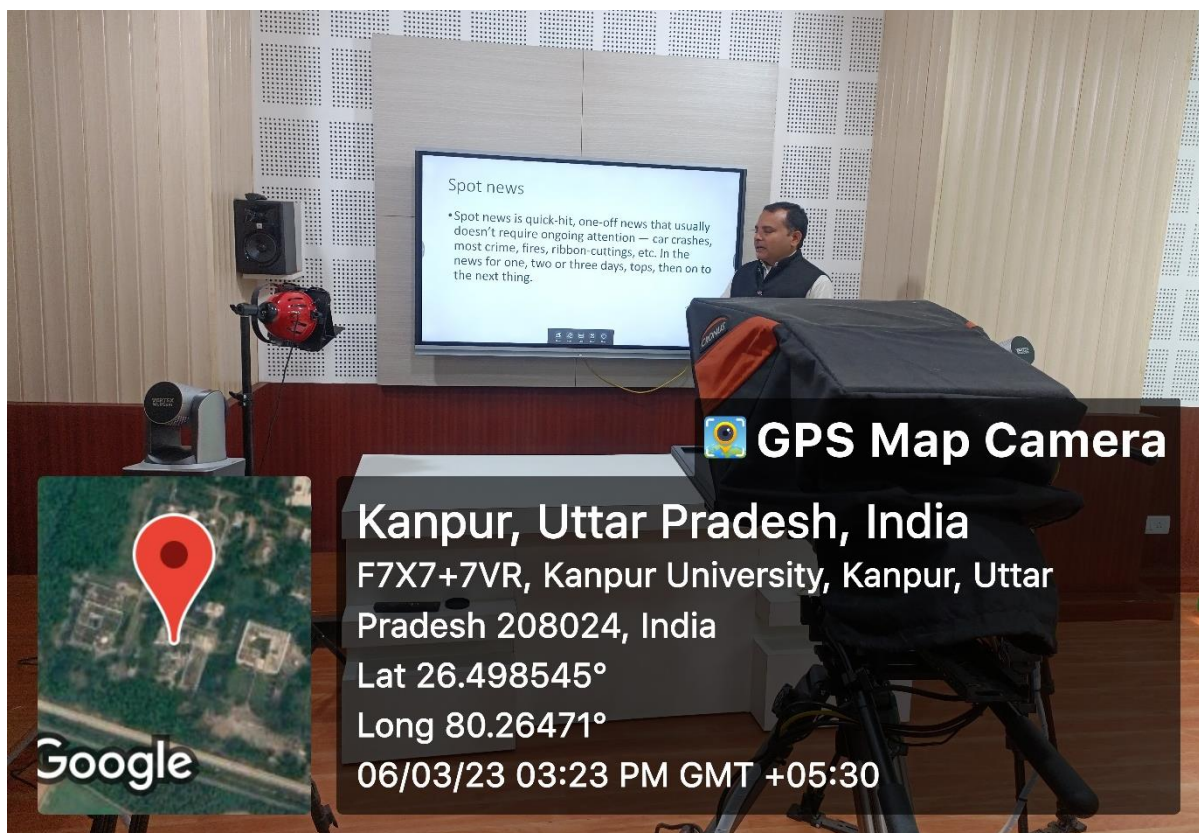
Spot news

• Spot news is quick-hit, one-off news that usually doesn't require ongoing attention — car crashes, most crime, fires, ribbon-cuttings, etc. In the news for one, two or three days, tops, then on to the next thing.

GPS Map Camera

Kanpur, Uttar Pradesh, India
F7X7+7VR, Kanpur University, Kanpur, Uttar Pradesh 208024, India
Lat 26.498545°
Long 80.26471°
06/03/23 03:23 PM GMT +05:30

Google